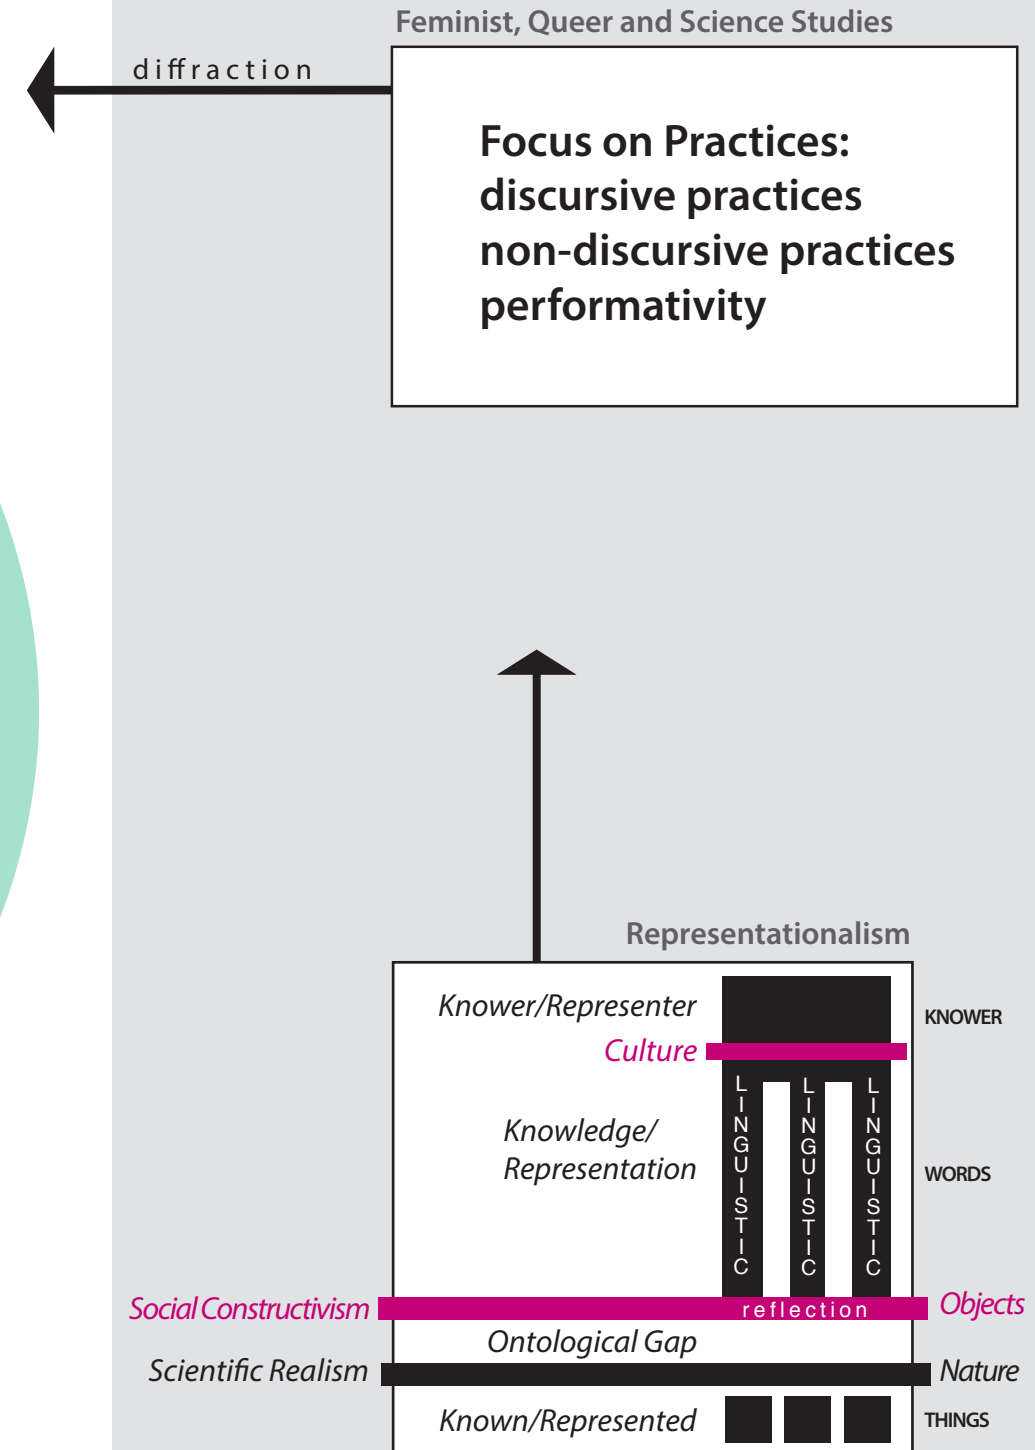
Feminist, Queer and Science Studies

diffraction

Focus on Practices:
discursive practices
non-discursive practices
performativity

Representationalism

Knower/Representer

KNOWER

Culture

Knowledge/
Representation

LINGUISTIC LINGUISTIC LINGUISTIC

WORDS

Social Constructivism

reflection

Objects

Ontological Gap

Scientific Realism

Nature

Known/Represented

THINGS